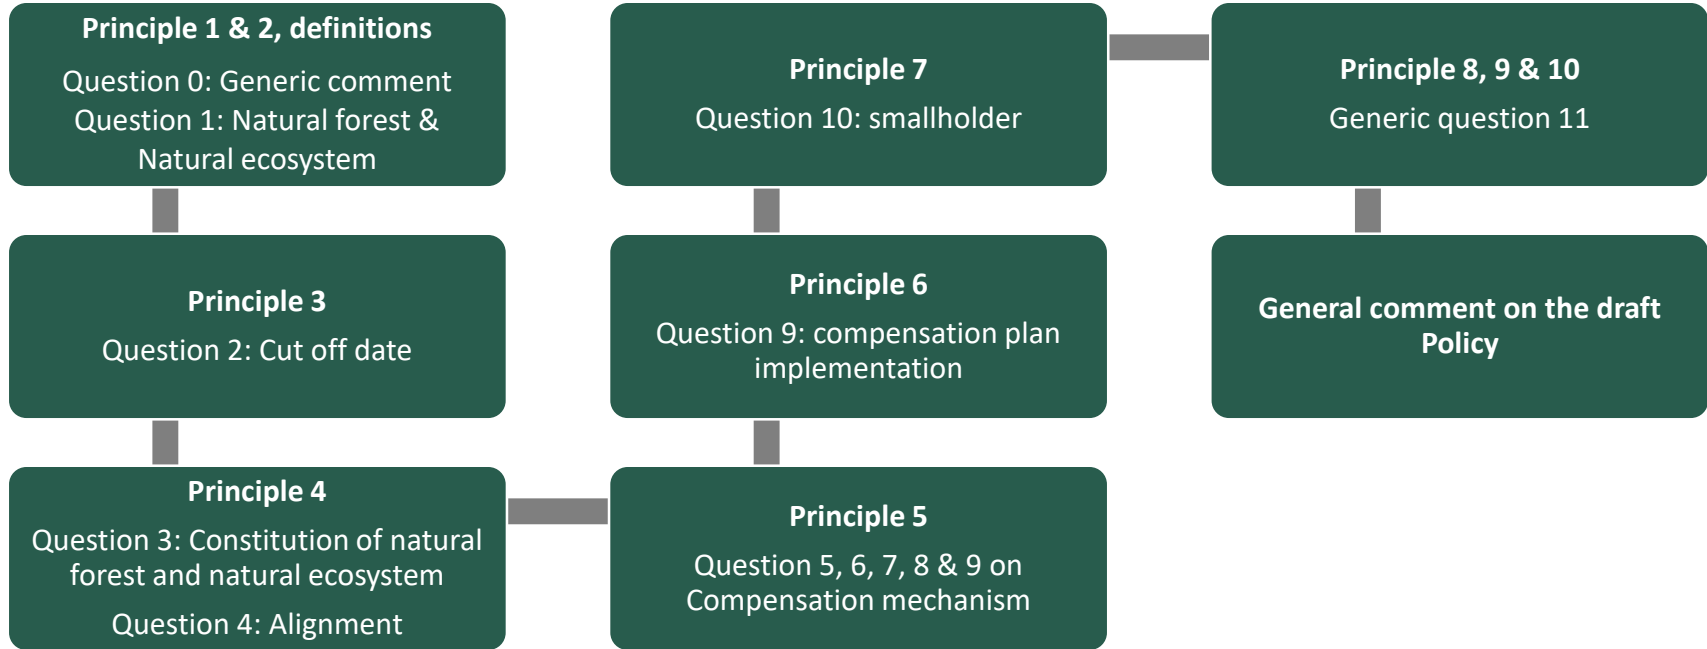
Principle 1 & 2, definitions
Question 0: Generic comment
Question 1: Natural forest & Natural ecosystem

Principle 3
Question 2: Cut off date

Principle 4
Question 3: Constitution of natural forest and natural ecosystem
Question 4: Alignment

Principle 5
Question 5, 6, 7, 8 & 9 on Compensation mechanism

Principle 6
Question 9: compensation plan implementation

Principle 7
Question 10: smallholder

Principle 8, 9 & 10
Generic question 11

General comment on the draft Policy